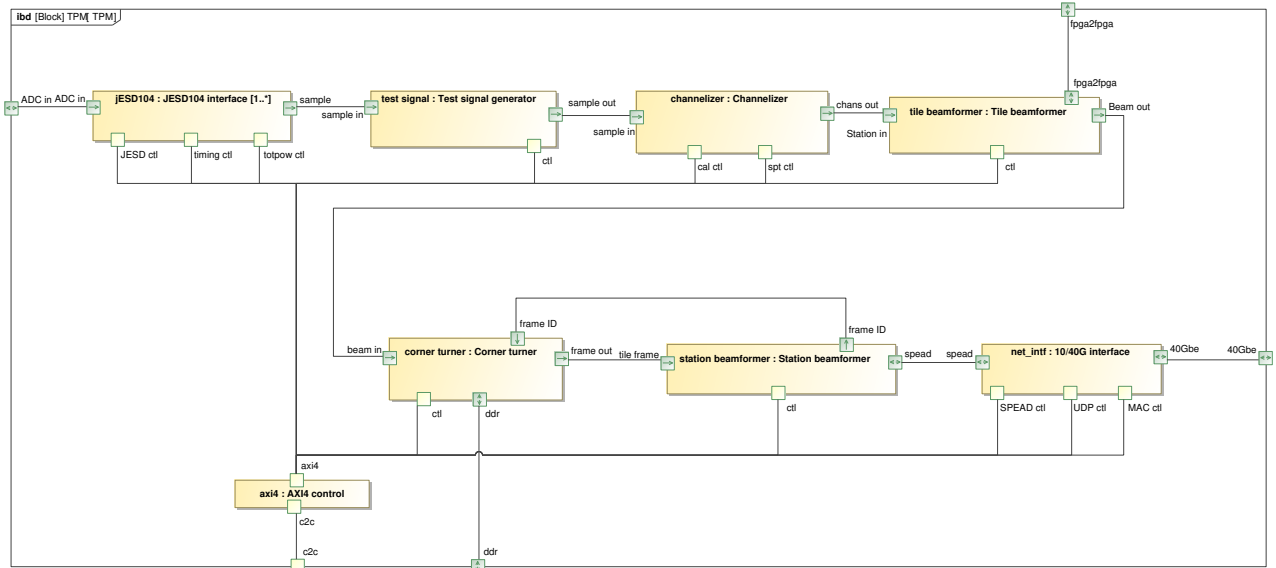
ibd [Block] TPM[ TPM]

fpga2fpga

ADC in
ADC in
jESD104 : JESD104 interface [1..*]
sample
JESD ctl
timing ctl
totpow ctl

sample in
test signal : Test signal generator
sample out
ctl

sample in
channelizer : Channelizer
chans out
cal ctl
spt ctl

fpga2fpga
Station in
tile beamformer : Tile beamformer
Beam out
ctl

frame ID
frame ID
beam in
corner turner : Corner turner
frame out
ctl
ddr

tile frame
station beamformer : Station beamformer
spead
ctl

spead
net_intf : 10/40G interface
40Gbe
SPEAD ctl
UDP ctl
MAC ctl

40Gbe

axi4
axi4 : AXI4 control
c2c

c2c
ddr